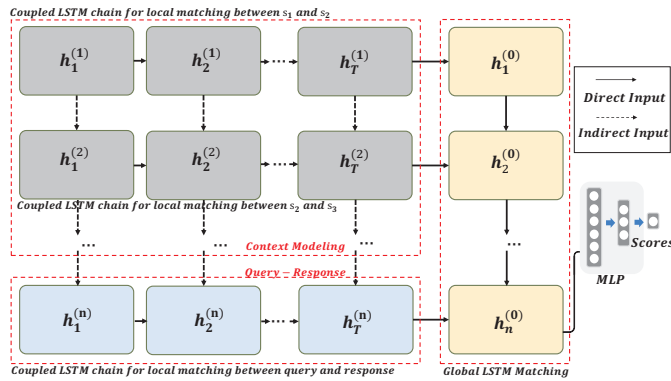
Coupled LSTM chain for local matching between $s_1$ and $s_2$

$h_1^{(1)}$ $h_2^{(1)}$ ... $h_T^{(1)}$

$h_1^{(2)}$ $h_2^{(2)}$ ... $h_T^{(2)}$

Coupled LSTM chain for local matching between $s_2$ and $s_3$

... ... ...

Context Modeling

Query – Response

$h_1^{(n)}$ $h_2^{(n)}$ ... $h_T^{(n)}$

Coupled LSTM chain for local matching between query and response

$h_1^{(0)}$ $h_2^{(0)}$ ... $h_n^{(0)}$

Global LSTM Matching

Direct Input

Indirect Input

Scores

MLP